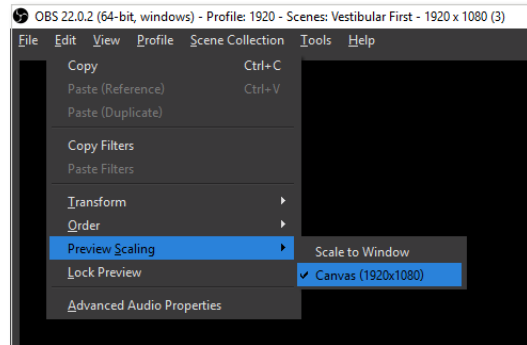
OBS 22.0.2 (64-bit, windows) - Profile: 1920 - Scenes: Vestibular First - 1920 x 1080 (3)

File Edit View Profile Scene Collection Tools Help

Copy Ctrl+C
Paste (Reference) Ctrl+V
Paste (Duplicate)

Copy Filters
Paste Filters

Transform
Order
Preview Scaling
Lock Preview

Advanced Audio Properties

Scale to Window
✔ Canvas (1920x1080)